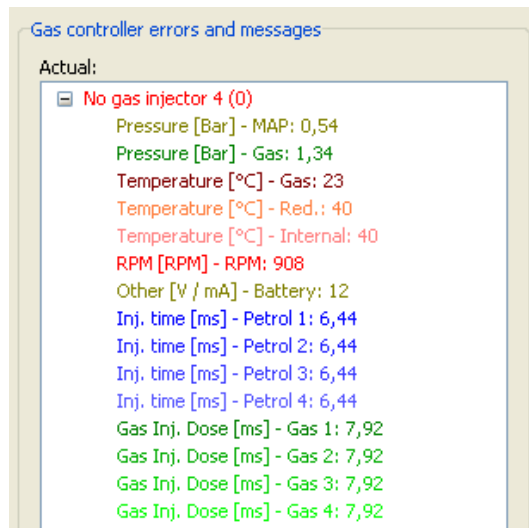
Gas controller errors and messages

Actual:

⊟ No gas injector 4 (0)

Pressure [Bar] - MAP: 0,54
Pressure [Bar] - Gas: 1,34
Temperature [°C] - Gas: 23
Temperature [°C] - Red.: 40
Temperature [°C] - Internal: 40
RPM [RPM] - RPM: 908
Other [V / mA] - Battery: 12
Inj. time [ms] - Petrol 1: 6,44
Inj. time [ms] - Petrol 2: 6,44
Inj. time [ms] - Petrol 3: 6,44
Inj. time [ms] - Petrol 4: 6,44
Gas Inj. Dose [ms] - Gas 1: 7,92
Gas Inj. Dose [ms] - Gas 2: 7,92
Gas Inj. Dose [ms] - Gas 3: 7,92
Gas Inj. Dose [ms] - Gas 4: 7,92